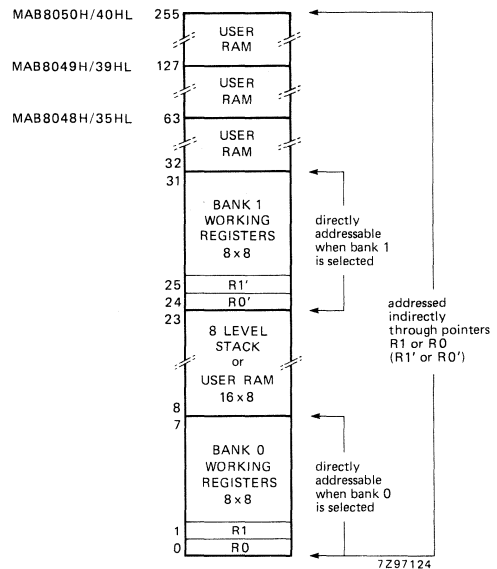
MAB8050H/40HL 255
USER RAM
MAB8049H/39HL 127
USER RAM
MAB8048H/35HL 63
USER RAM
32
31
BANK 1 WORKING REGISTERS $8 \times 8$
directly addressable when bank 1 is selected
25 R1'
24 R0'
23
8 LEVEL STACK or USER RAM $16 \times 8$
8
7
BANK 0 WORKING REGISTERS $8 \times 8$
directly addressable when bank 0 is selected
1 R1
0 R0
addressed indirectly through pointers R1 or R0 (R1' or R0')
7Z97124